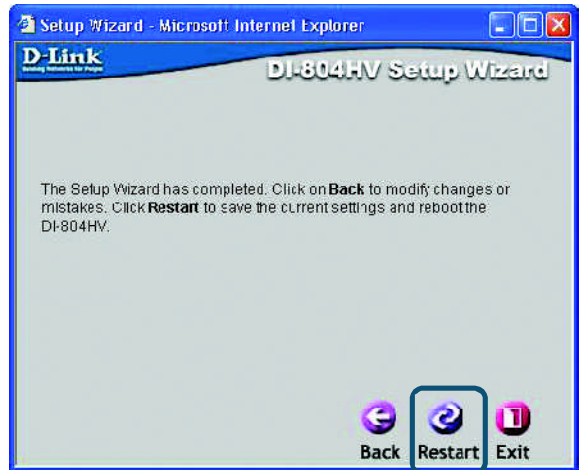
Setup Wizard - Microsoft Internet Explorer

D-Link
Building Networks for People

DI-804HV Setup Wizard

The Setup Wizard has completed. Click on **Back** to modify changes or mistakes. Click **Restart** to save the current settings and reboot the DI-804HV.

Back Restart Exit